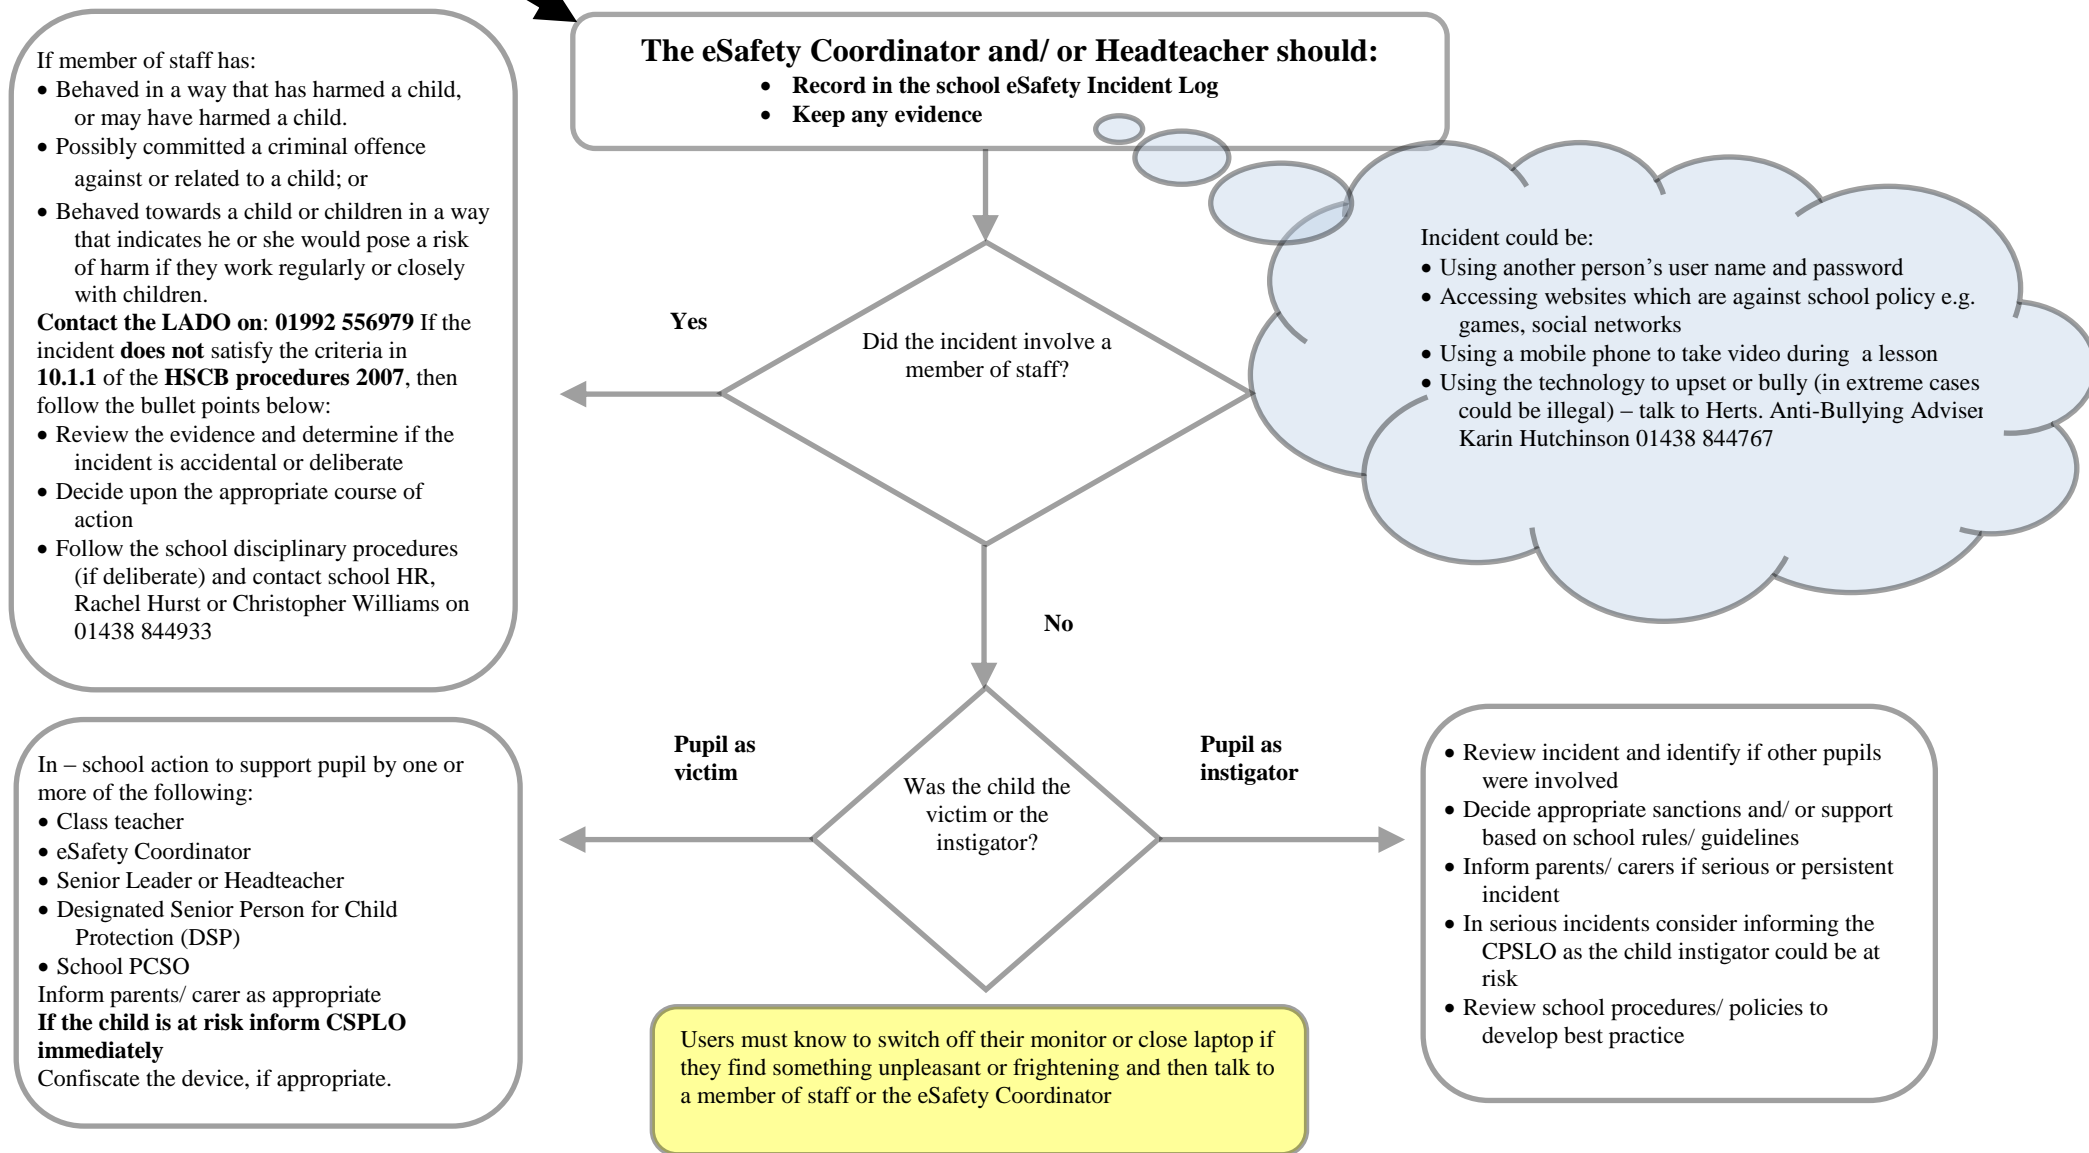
If member of staff has:
• Behaved in a way that has harmed a child, or may have harmed a child.
• Possibly committed a criminal offence against or related to a child; or
• Behaved towards a child or children in a way that indicates he or she would pose a risk of harm if they work regularly or closely with children.
**Contact the LADO on**: **01992 556979** If the incident **does not** satisfy the criteria in **10.1.1** of the **HSCB procedures 2007**, then follow the bullet points below:
• Review the evidence and determine if the incident is accidental or deliberate
• Decide upon the appropriate course of action
• Follow the school disciplinary procedures (if deliberate) and contact school HR, Rachel Hurst or Christopher Williams on 01438 844933

**The eSafety Coordinator and/ or Headteacher should:**
• **Record in the school eSafety Incident Log**
• **Keep any evidence**

Incident could be:
• Using another person's user name and password
• Accessing websites which are against school policy e.g. games, social networks
• Using a mobile phone to take video during a lesson
• Using the technology to upset or bully (in extreme cases could be illegal) – talk to Herts. Anti-Bullying Adviser Karin Hutchinson 01438 844767

**Yes**

Did the incident involve a member of staff?

**No**

**Pupil as victim**

Was the child the victim or the instigator?

**Pupil as instigator**

In – school action to support pupil by one or more of the following:
• Class teacher
• eSafety Coordinator
• Senior Leader or Headteacher
• Designated Senior Person for Child Protection (DSP)
• School PCSO
Inform parents/ carer as appropriate
**If the child is at risk inform CSPLO immediately**
Confiscate the device, if appropriate.

Users must know to switch off their monitor or close laptop if they find something unpleasant or frightening and then talk to a member of staff or the eSafety Coordinator

• Review incident and identify if other pupils were involved
• Decide appropriate sanctions and/ or support based on school rules/ guidelines
• Inform parents/ carers if serious or persistent incident
• In serious incidents consider informing the CPSLO as the child instigator could be at risk
• Review school procedures/ policies to develop best practice